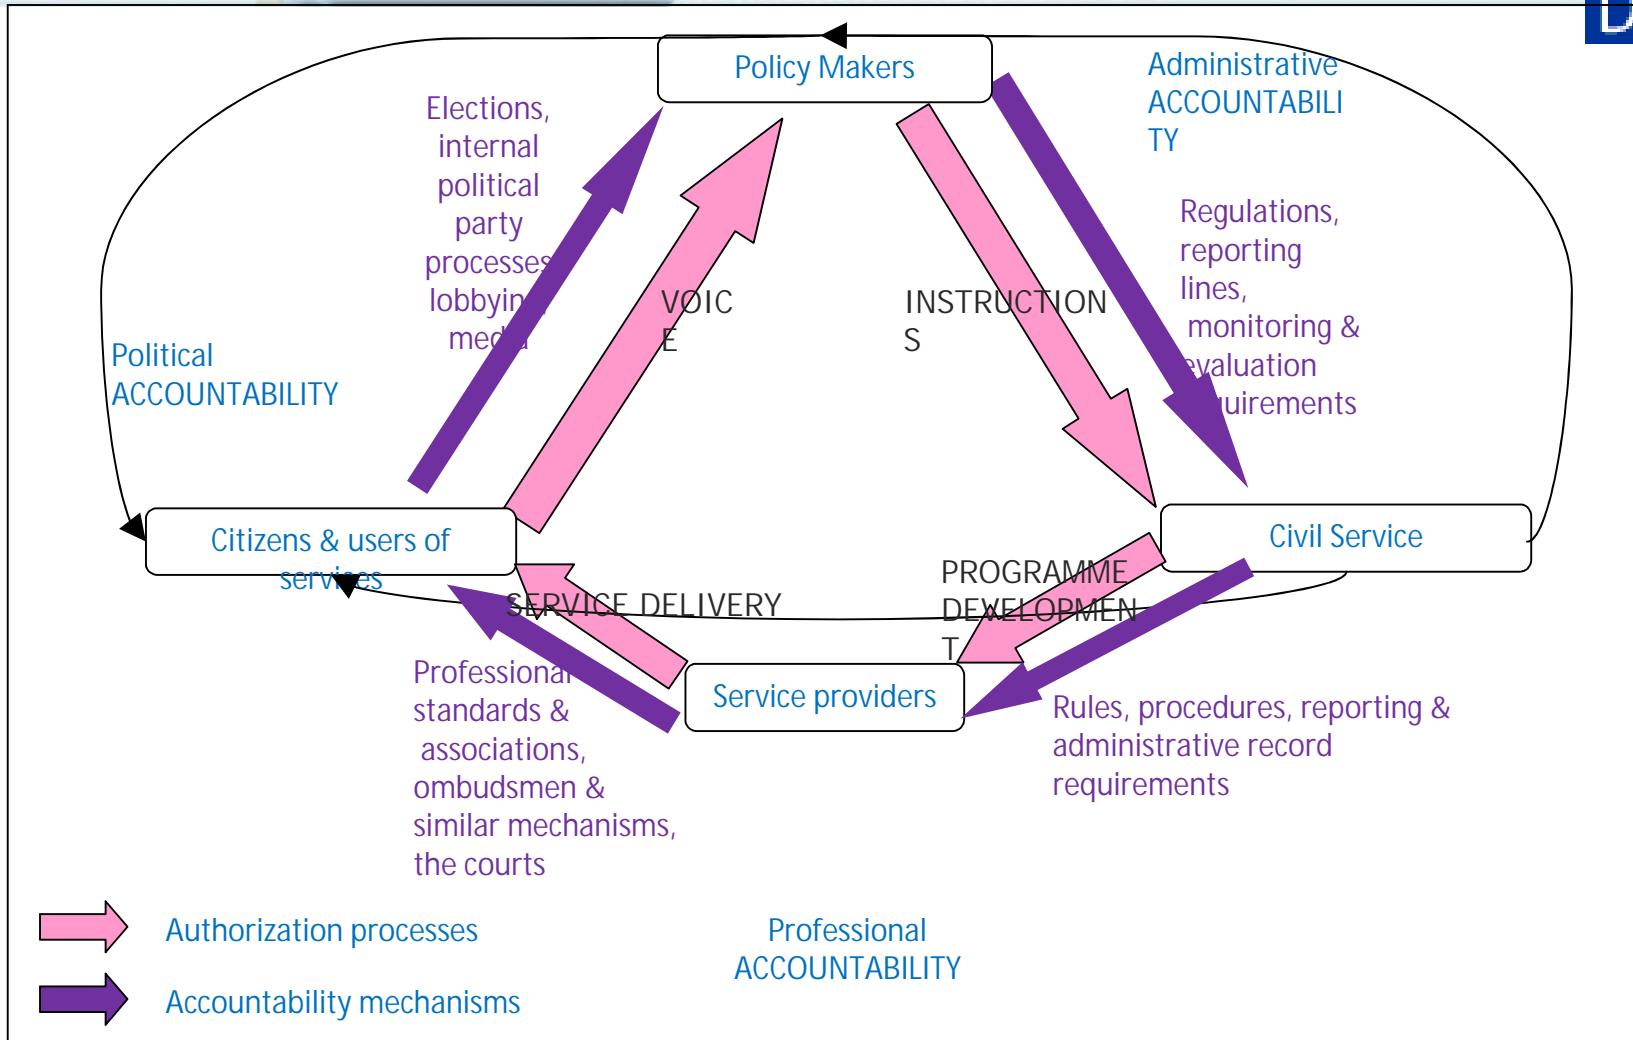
Policy Makers

Administrative ACCOUNTABILI TY

Elections, internal political party processes lobbyin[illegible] med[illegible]

VOIC E

INSTRUCTION S

Regulations, reporting lines, monitoring & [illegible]valuation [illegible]uirements

Political ACCOUNTABILITY

Citizens & users of services

Civil Service

PROGRAMME DEVELOPMEN T

SERVICE DELIVERY

Service providers

Professional standards & associations, ombudsmen & similar mechanisms, the courts

Rules, procedures, reporting & administrative record requirements

Authorization processes

Accountability mechanisms

Professional ACCOUNTABILITY